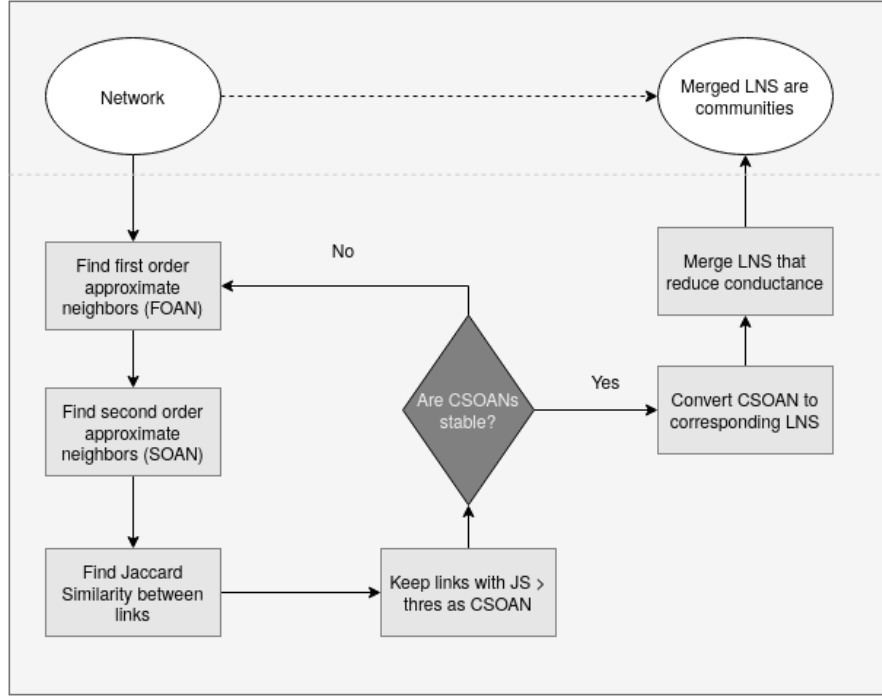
Network

Merged LNS are communities

Find first order approximate neighbors (FOAN)

No

Merge LNS that reduce conductance

Find second order approximate neighbors (SOAN)

Are CSOANs stable?

Yes

Convert CSOAN to corresponding LNS

Find Jaccard Similarity between links

Keep links with JS > thres as CSOAN